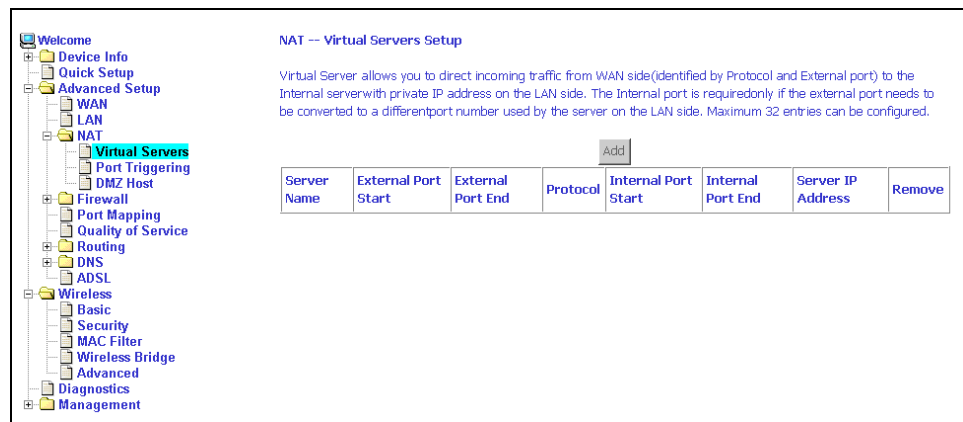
Welcome
Device Info
Quick Setup
Advanced Setup
WAN
LAN
NAT
Virtual Servers
Port Triggering
DMZ Host
Firewall
Port Mapping
Quality of Service
Routing
DNS
ADSL
Wireless
Basic
Security
MAC Filter
Wireless Bridge
Advanced
Diagnostics
Management

NAT -- Virtual Servers Setup

Virtual Server allows you to direct incoming traffic from WAN side(identified by Protocol and External port) to the Internal serverwith private IP address on the LAN side. The Internal port is requiredonly if the external port needs to be converted to a differentport number used by the server on the LAN side. Maximum 32 entries can be configured.

Add

| Server Name | External Port Start | External Port End | Protocol | Internal Port Start | Internal Port End | Server IP Address | Remove |
|---|---|---|---|---|---|---|---|